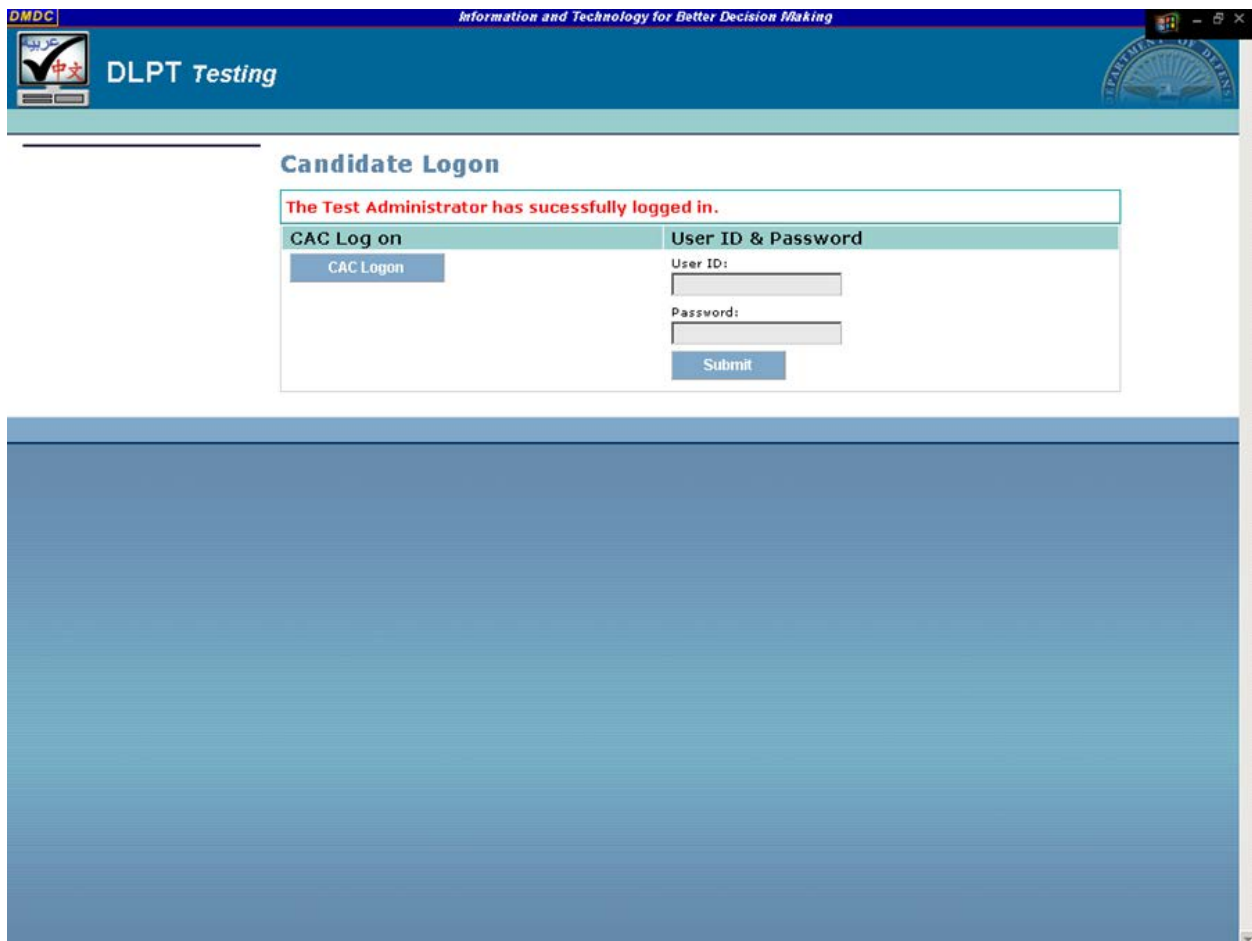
DMDC

Information and Technology for Better Decision Making

عربي
中文

DLPT Testing

Candidate Logon

The Test Administrator has sucessfully logged in.

| CAC Log on | User ID & Password |
|---|---|
| CAC Logon | User ID: |
| | Password: |
| | Submit |